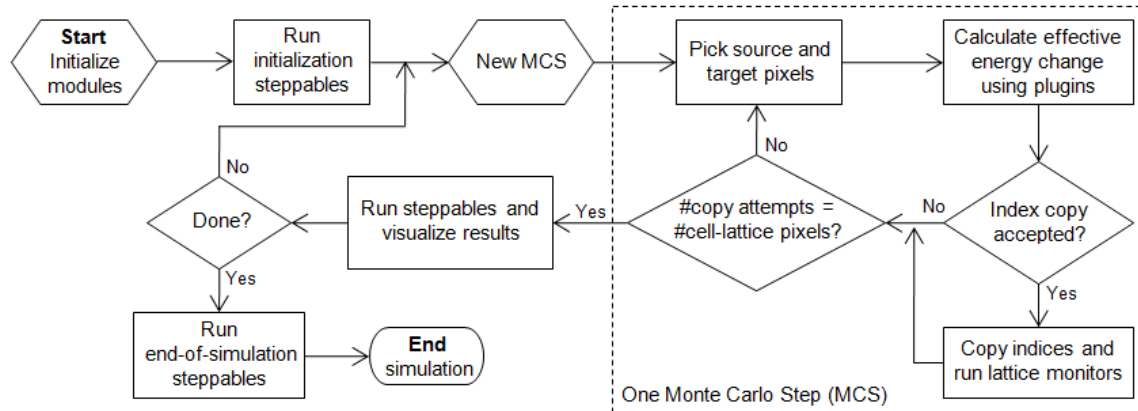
Start
Initialize modules

Run initialization steppables

New MCS

Pick source and target pixels

Calculate effective energy change using plugins

No

Done?

Run steppables and visualize results

Yes

#copy attempts = #cell-lattice pixels?

No

No

Index copy accepted?

Yes

Yes

Run end-of-simulation steppables

End
simulation

Copy indices and run lattice monitors

One Monte Carlo Step (MCS)